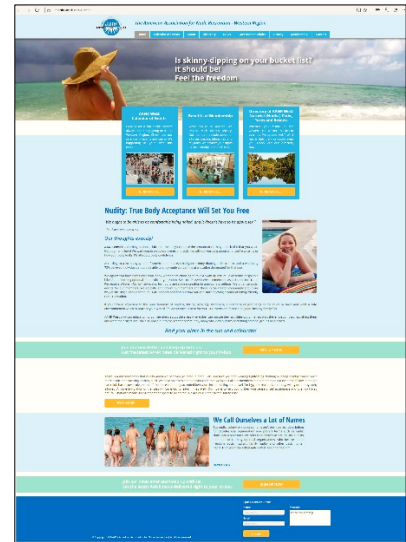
Is skinny-dipping on your bucket list?
It should be!
Feel the freedom

Nudity: True Body Acceptance Will Set You Free

Our thoughts exactly!

And you also in the sun and elements

We Call Ourselves a Lot of Names

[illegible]